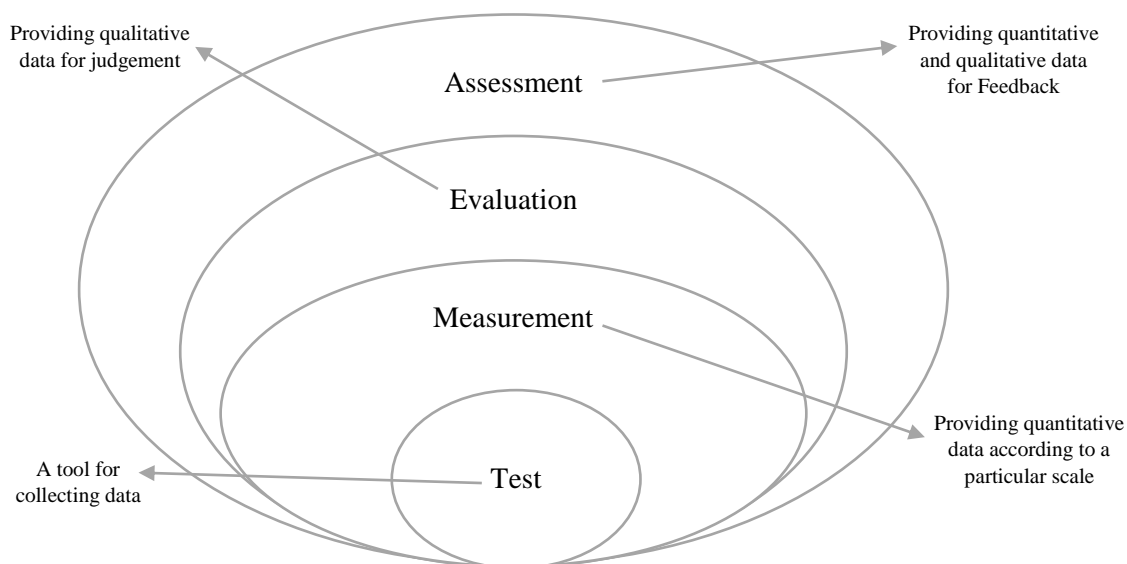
Providing qualitative data for judgement

Assessment

Providing quantitative and qualitative data for Feedback

Evaluation

Measurement

Providing quantitative data according to a particular scale

A tool for collecting data

Test